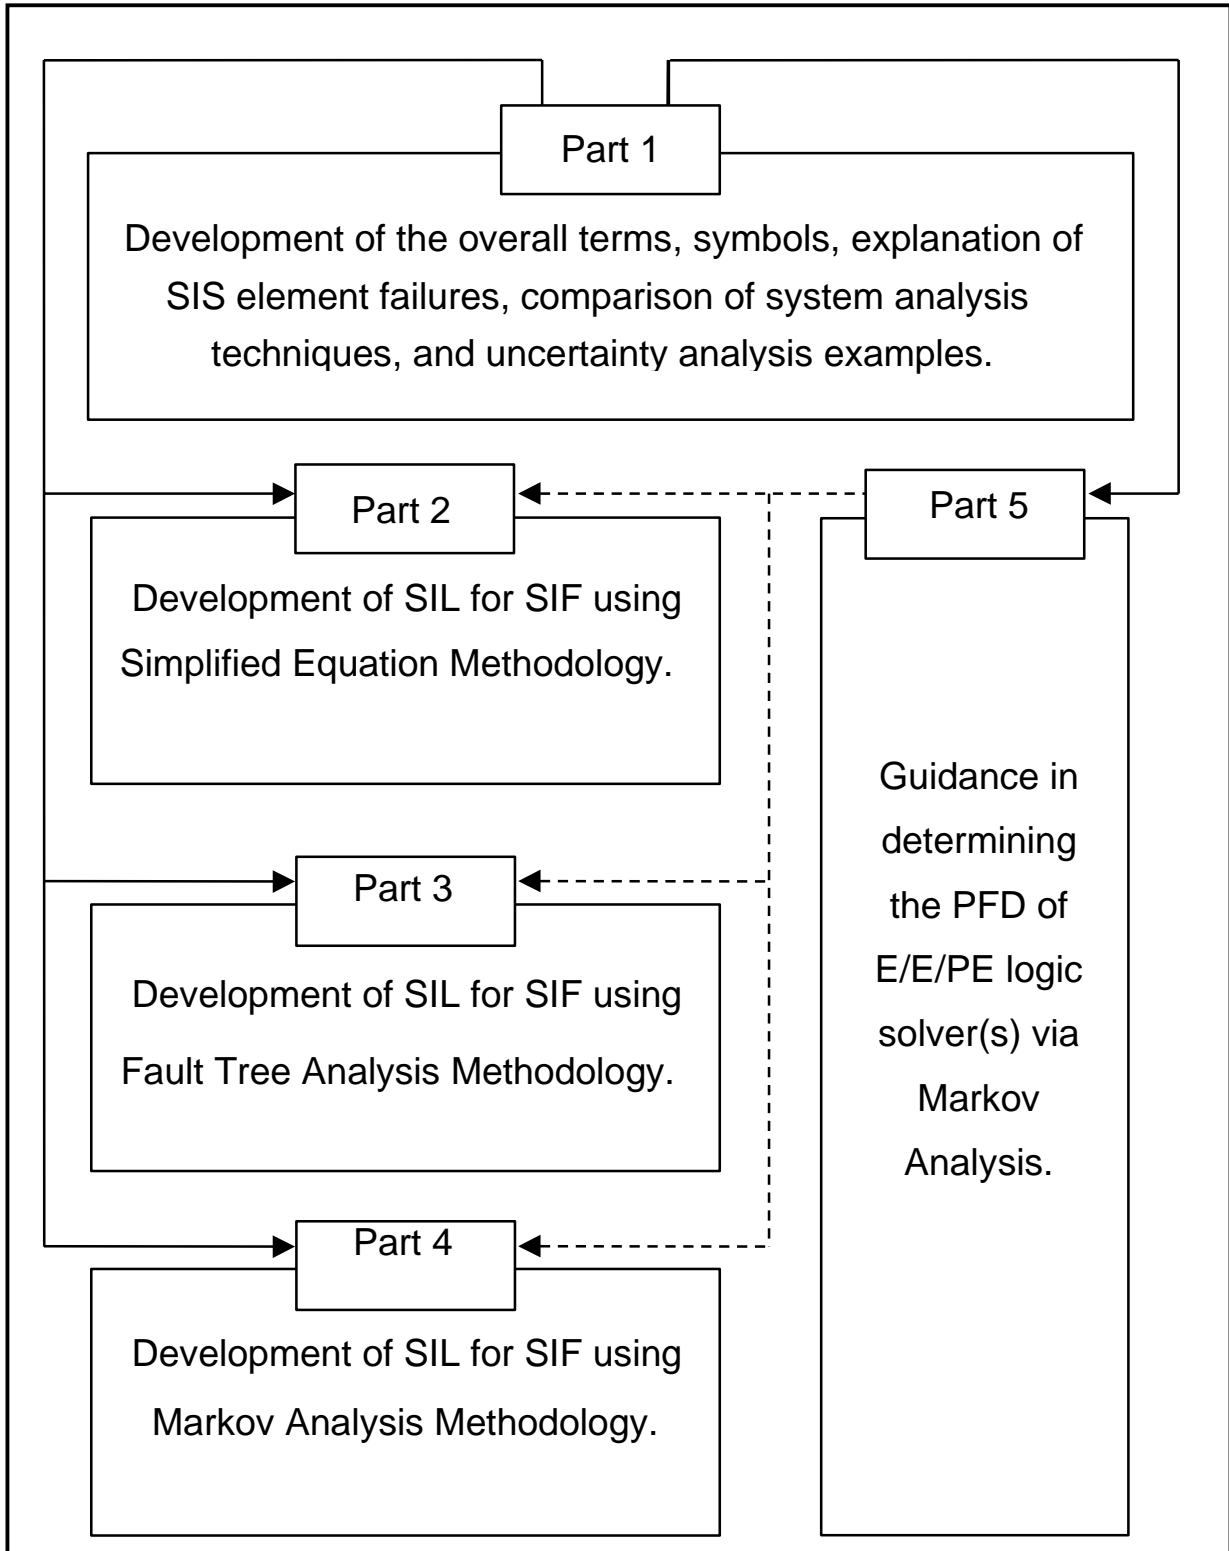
Part 1

Development of the overall terms, symbols, explanation of SIS element failures, comparison of system analysis techniques, and uncertainty analysis examples.

Part 2

Development of SIL for SIF using Simplified Equation Methodology.

Part 5

Guidance in determining the PFD of E/E/PE logic solver(s) via Markov Analysis.

Part 3

Development of SIL for SIF using Fault Tree Analysis Methodology.

Part 4

Development of SIL for SIF using Markov Analysis Methodology.